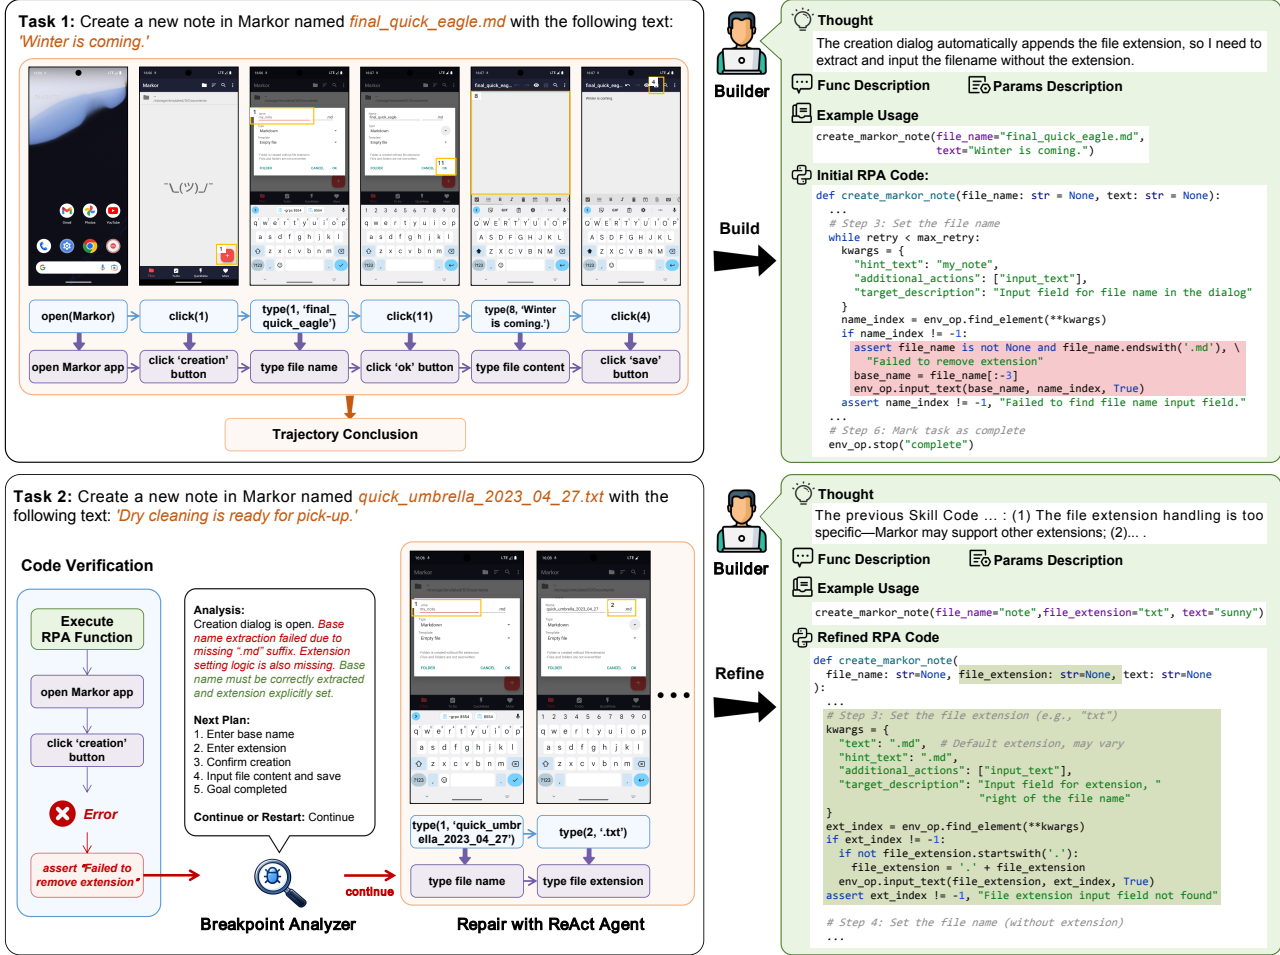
**Task 1:** Create a new note in Markor named *final_quick_eagle.md* with the following text: *'Winter is coming.'*

¯\_(ツ)_/¯

| open(Markor) | click(1) | type(1, 'final_quick_eagle') | click(11) | type(8, 'Winter is coming.') | click(4) |
|---|---|---|---|---|---|
| open Markor app | click 'creation' button | type file name | click 'ok' button | type file content | click 'save' button |

Trajectory Conclusion

Builder

Build

Thought
The creation dialog automatically appends the file extension, so I need to extract and input the filename without the extension.

Func Description
Params Description

Example Usage
```
create_markor_note(file_name="final_quick_eagle.md",
                   text="Winter is coming.")
```

Initial RPA Code:
```
def create_markor_note(file_name: str = None, text: str = None):
    ...
    # Step 3: Set the file name
    while retry < max_retry:
        kwargs = {
            "hint_text": "my_note",
            "additional_actions": ["input_text"],
            "target_description": "Input field for file name in the dialog"
        }
        name_index = env_op.find_element(**kwargs)
        if name_index != -1:
            assert file_name is not None and file_name.endswith('.md'), \
                "Failed to remove extension"
            base_name = file_name[:-3]
            env_op.input_text(base_name, name_index, True)
        assert name_index != -1, "Failed to find file name input field."
    ...
    # Step 6: Mark task as complete
    env_op.stop("complete")
```

**Task 2:** Create a new note in Markor named *quick_umbrella_2023_04_27.txt* with the following text: *'Dry cleaning is ready for pick-up.'*

Code Verification

Execute RPA Function

open Markor app

click 'creation' button

Error

assert 'Failed to remove extension'

Analysis:
Creation dialog is open. Base name extraction failed due to missing ".md" suffix. Extension setting logic is also missing. Base name must be correctly extracted and extension explicitly set.

Next Plan:
1. Enter base name
2. Enter extension
3. Confirm creation
4. Input file content and save
5. Goal completed

Continue or Restart: Continue

continue

Breakpoint Analyzer

type(1, 'quick_umbrella_2023_04_27')
type(2, '.txt')
type file name
type file extension

Repair with ReAct Agent

Builder

Refine

Thought
The previous Skill Code ... : (1) The file extension handling is too specific—Markor may support other extensions; (2)... .

Func Description
Params Description

Example Usage
```
create_markor_note(file_name="note",file_extension="txt", text="sunny")
```

Refined RPA Code
```
def create_markor_note(
    file_name: str=None, file_extension: str=None, text: str=None
):
    ...
    # Step 3: Set the file extension (e.g., "txt")
    kwargs = {
        "text": ".md",   # Default extension, may vary
        "hint_text": ".md",
        "additional_actions": ["input_text"],
        "target_description": "Input field for extension, "
                              "right of the file name"
    }
    ext_index = env_op.find_element(**kwargs)
    if ext_index != -1:
        if not file_extension.startswith('.'):
            file_extension = '.' + file_extension
        env_op.input_text(file_extension, ext_index, True)
    assert ext_index != -1, "File extension input field not found"

    # Step 4: Set the file name (without extension)
    ...
```